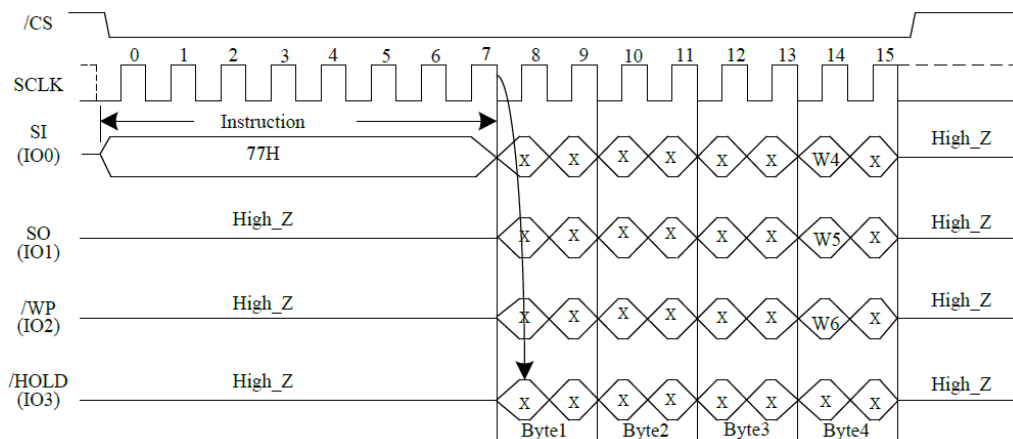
/CS

SCLK

0 1 2 3 4 5 6 7 8 9 10 11 12 13 14 15

SI
(IO0)

Instruction

77H

X X X X X X W4 X

High_Z

SO
(IO1)

High_Z

X X X X X X W5 X

High_Z

/WP
(IO2)

High_Z

X X X X X X W6 X

High_Z

/HOLD
(IO3)

High_Z

X X X X X X X X

High_Z

Byte1 Byte2 Byte3 Byte4